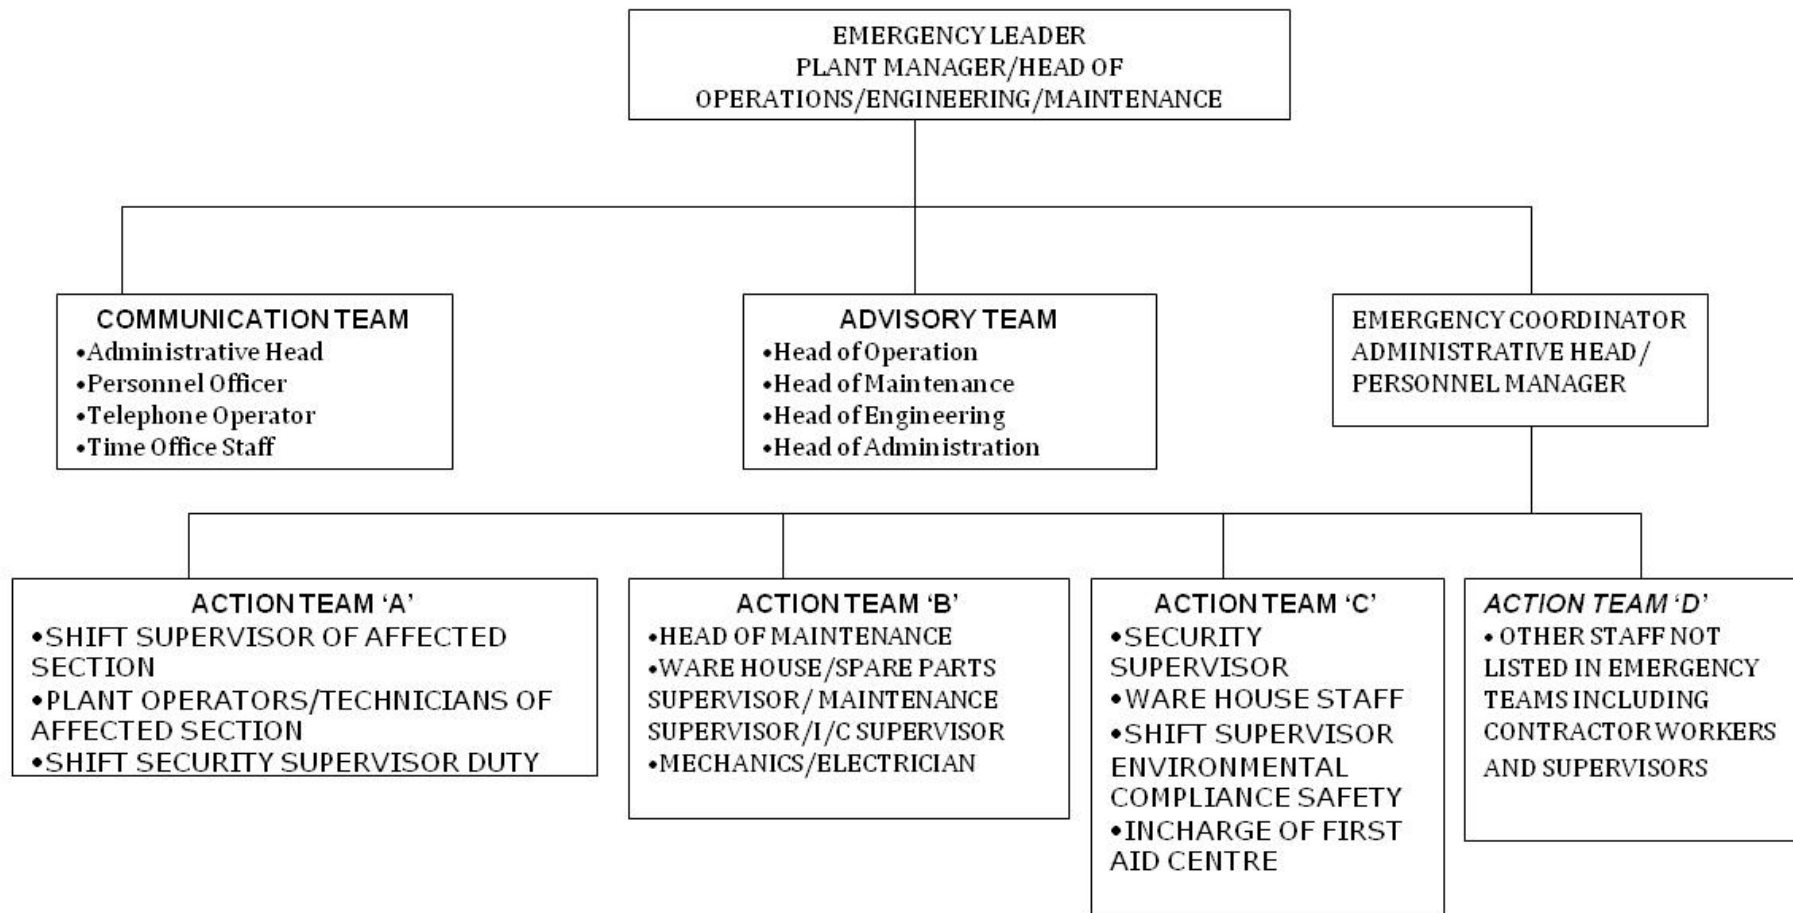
EMERGENCY LEADER
PLANT MANAGER/HEAD OF OPERATIONS/ENGINEERING/MAINTENANCE

COMMUNICATION TEAM
•Administrative Head
•Personnel Officer
•Telephone Operator
•Time Office Staff

ADVISORY TEAM
•Head of Operation
•Head of Maintenance
•Head of Engineering
•Head of Administration

EMERGENCY COORDINATOR
ADMINISTRATIVE HEAD / PERSONNEL MANAGER

ACTION TEAM 'A'
•SHIFT SUPERVISOR OF AFFECTED SECTION
•PLANT OPERATORS/TECHNICIANS OF AFFECTED SECTION
•SHIFT SECURITY SUPERVISOR DUTY

ACTION TEAM 'B'
•HEAD OF MAINTENANCE
•WARE HOUSE/SPARE PARTS SUPERVISOR/ MAINTENANCE SUPERVISOR/I/C SUPERVISOR
•MECHANICS/ELECTRICIAN

ACTION TEAM 'C'
•SECURITY SUPERVISOR
•WARE HOUSE STAFF
•SHIFT SUPERVISOR ENVIRONMENTAL COMPLIANCE SAFETY
•INCHARGE OF FIRST AID CENTRE

ACTION TEAM 'D'
• OTHER STAFF NOT LISTED IN EMERGENCY TEAMS INCLUDING CONTRACTOR WORKERS AND SUPERVISORS